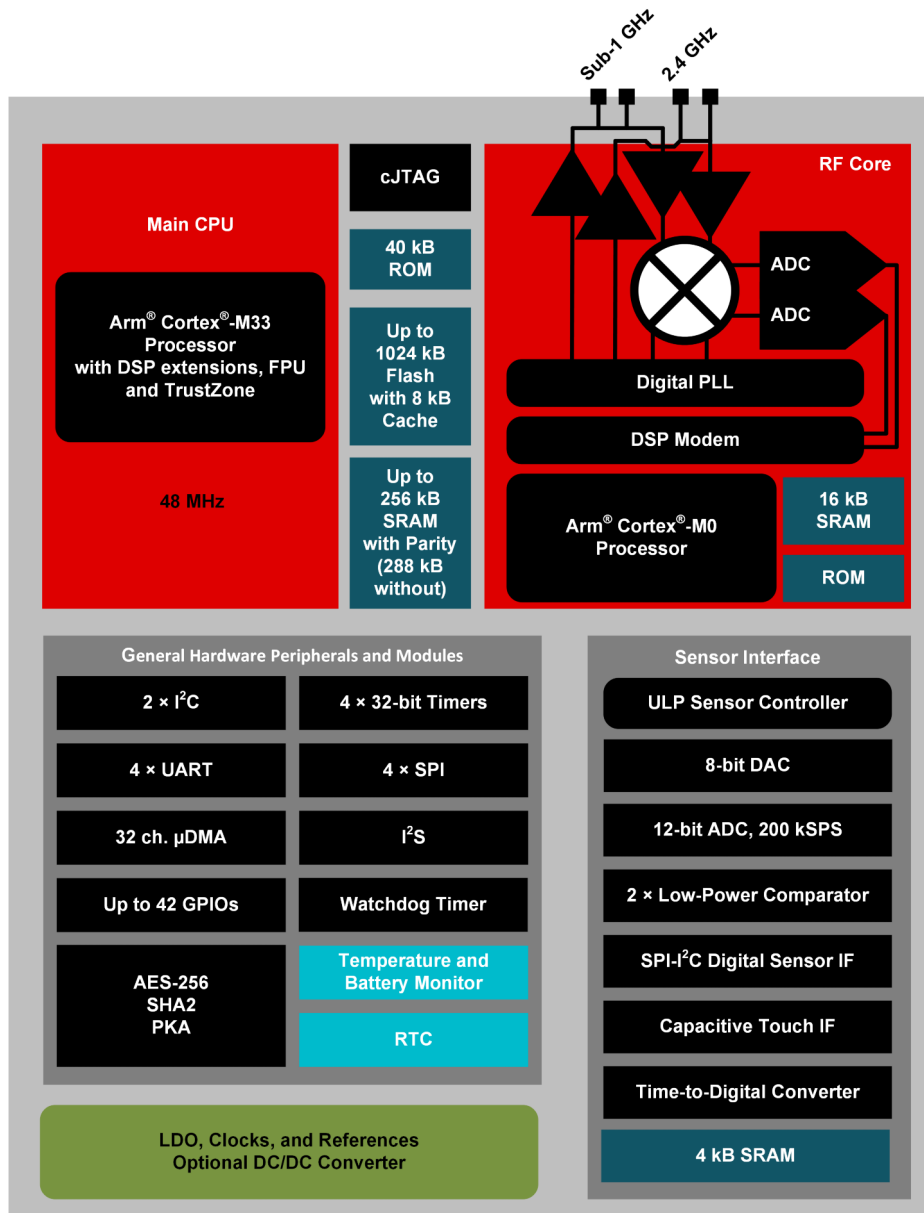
Sub-1 GHz

2.4 GHz

Main CPU

Arm® Cortex®-M33 Processor with DSP extensions, FPU and TrustZone

48 MHz

cJTAG

40 kB ROM

Up to 1024 kB Flash with 8 kB Cache

Up to 256 kB SRAM with Parity (288 kB without)

RF Core

ADC

ADC

Digital PLL

DSP Modem

Arm® Cortex®-M0 Processor

16 kB SRAM

ROM

General Hardware Peripherals and Modules

| $2 \times I^2C$ | 4 × 32-bit Timers |
|---|---|
| 4 × UART | 4 × SPI |
| 32 ch. µDMA | $I^2S$ |
| Up to 42 GPIOs | Watchdog Timer |
| AES-256 SHA2 PKA | Temperature and Battery Monitor |
| | RTC |

LDO, Clocks, and References
Optional DC/DC Converter

Sensor Interface

ULP Sensor Controller

8-bit DAC

12-bit ADC, 200 kSPS

2 × Low-Power Comparator

SPI-$I^2C$ Digital Sensor IF

Capacitive Touch IF

Time-to-Digital Converter

4 kB SRAM